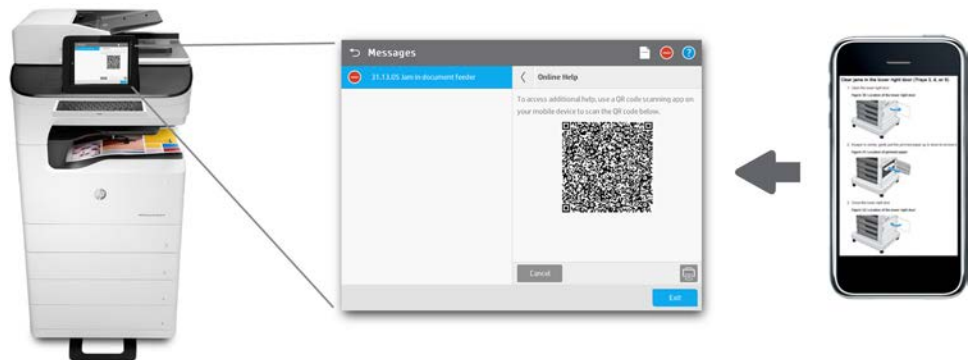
Messages

31.13.05 Jam in document feeder

Online Help

To access additional help, use a QR code scanning app on your mobile device to scan the QR code below.

Cancel

Exit

Clear jams in the lower right door (Trays 3, 4, or 5)

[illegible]